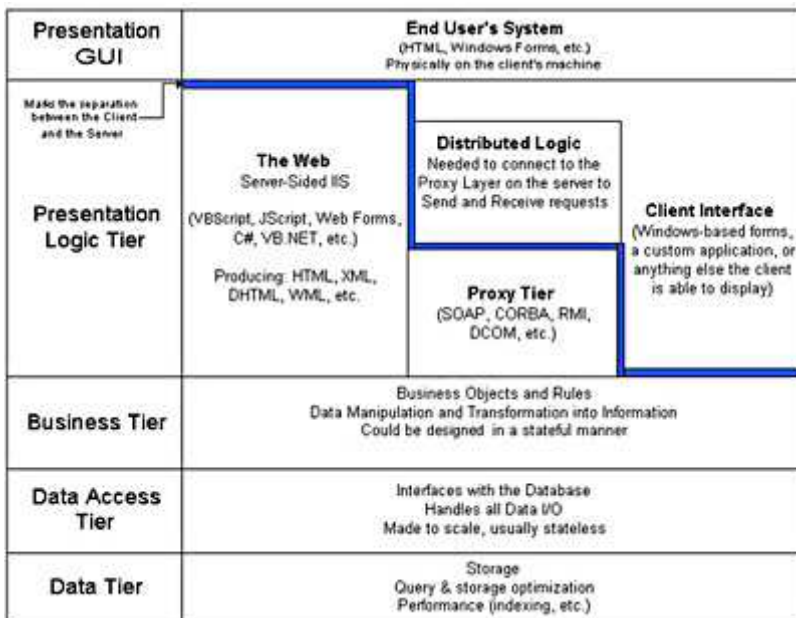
Presentation GUI

End User's System
(HTML, Windows Forms, etc.)
Physically on the client's machine

Marks the separation between the Client and the Server

Presentation Logic Tier

The Web
Server-Sided IIS
(VBScript, JScript, Web Forms, C#, VB.NET, etc.)
Producing: HTML, XML, DHTML, WML, etc.

Distributed Logic
Needed to connect to the Proxy Layer on the server to Send and Receive requests

Proxy Tier
(SOAP, CORBA, RMI, DCOM, etc.)

Client Interface
(Windows-based forms, a custom application, or anything else the client is able to display)

Business Tier

Business Objects and Rules
Data Manipulation and Transformation into Information
Could be designed in a stateful manner

Data Access Tier

Interfaces with the Database
Handles all Data I/O
Made to scale, usually stateless

Data Tier

Storage
Query & storage optimization
Performance (indexing, etc.)